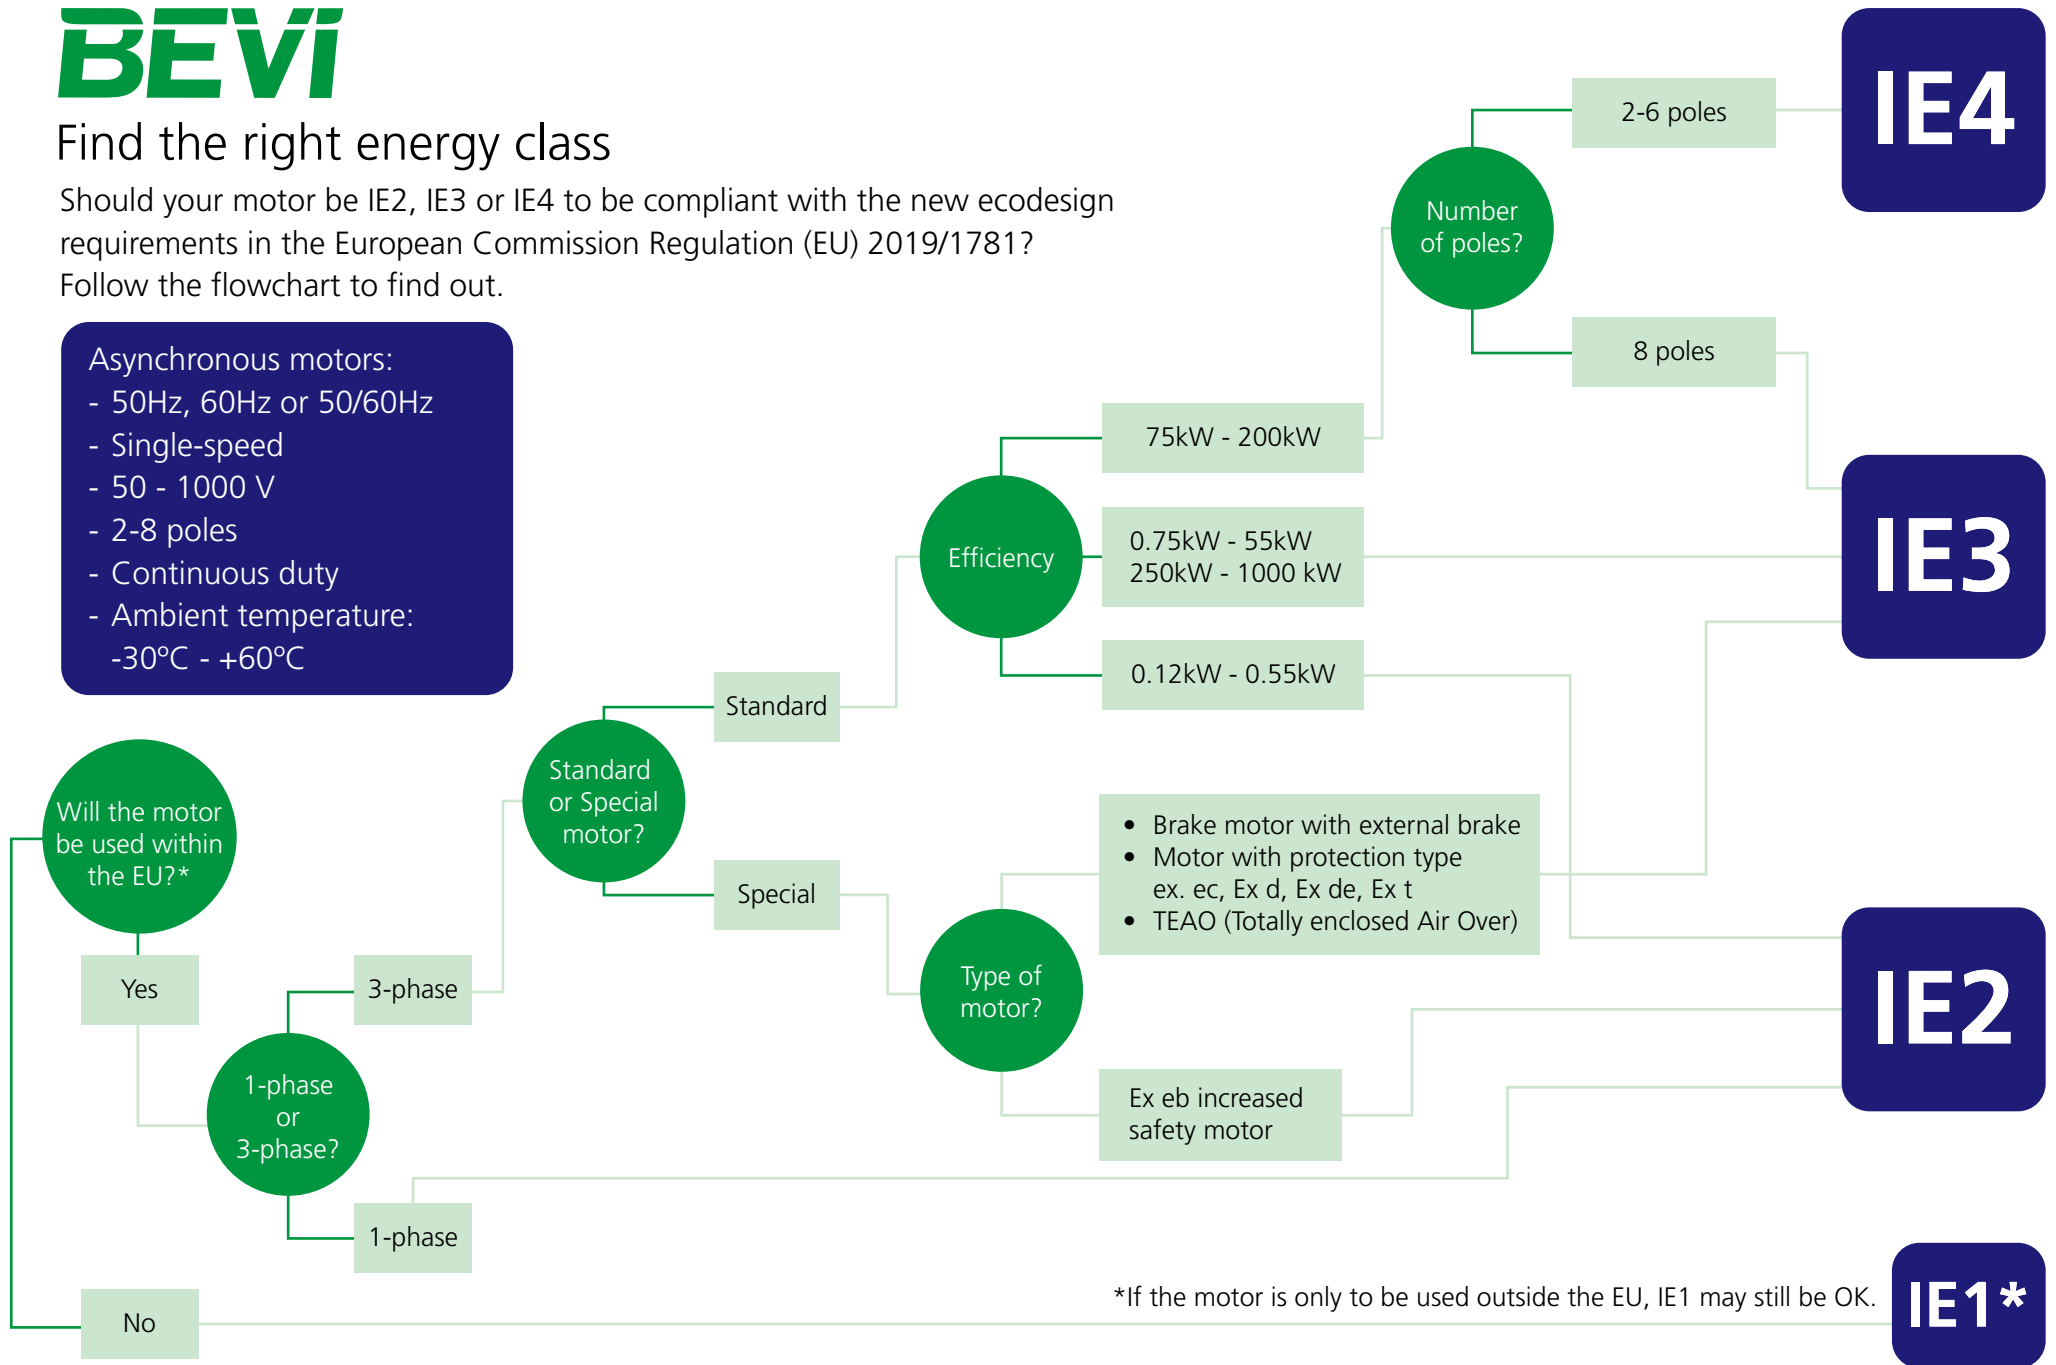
BEVI

Find the right energy class

Should your motor be IE2, IE3 or IE4 to be compliant with the new ecodesign requirements in the European Commission Regulation (EU) 2019/1781? Follow the flowchart to find out.

Asynchronous motors:
- 50Hz, 60Hz or 50/60Hz
- Single-speed
- 50 - 1000 V
- 2-8 poles
- Continuous duty
- Ambient temperature: -30°C - +60°C

Will the motor be used within the EU?*

Yes

No

1-phase or 3-phase?

3-phase

1-phase

Standard or Special motor?

Standard

Special

Efficiency

75kW - 200kW

0.75kW - 55kW
250kW - 1000 kW

0.12kW - 0.55kW

Number of poles?

2-6 poles

8 poles

Type of motor?

• Brake motor with external brake
• Motor with protection type ex. ec, Ex d, Ex de, Ex t
• TEAO (Totally enclosed Air Over)

Ex eb increased safety motor

IE4

IE3

IE2

*If the motor is only to be used outside the EU, IE1 may still be OK.

IE1*